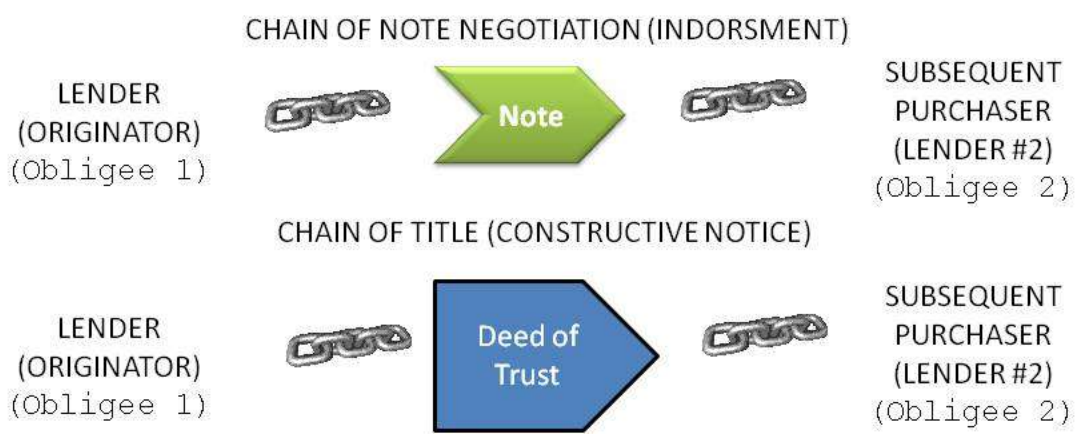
CHAIN OF NOTE NEGOTIATION (INDORSMENT)

LENDER (ORIGINATOR) (Obligee 1)

Note

SUBSEQUENT PURCHASER (LENDER #2) (Obligee 2)

CHAIN OF TITLE (CONSTRUCTIVE NOTICE)

LENDER (ORIGINATOR) (Obligee 1)

Deed of Trust

SUBSEQUENT PURCHASER (LENDER #2) (Obligee 2)